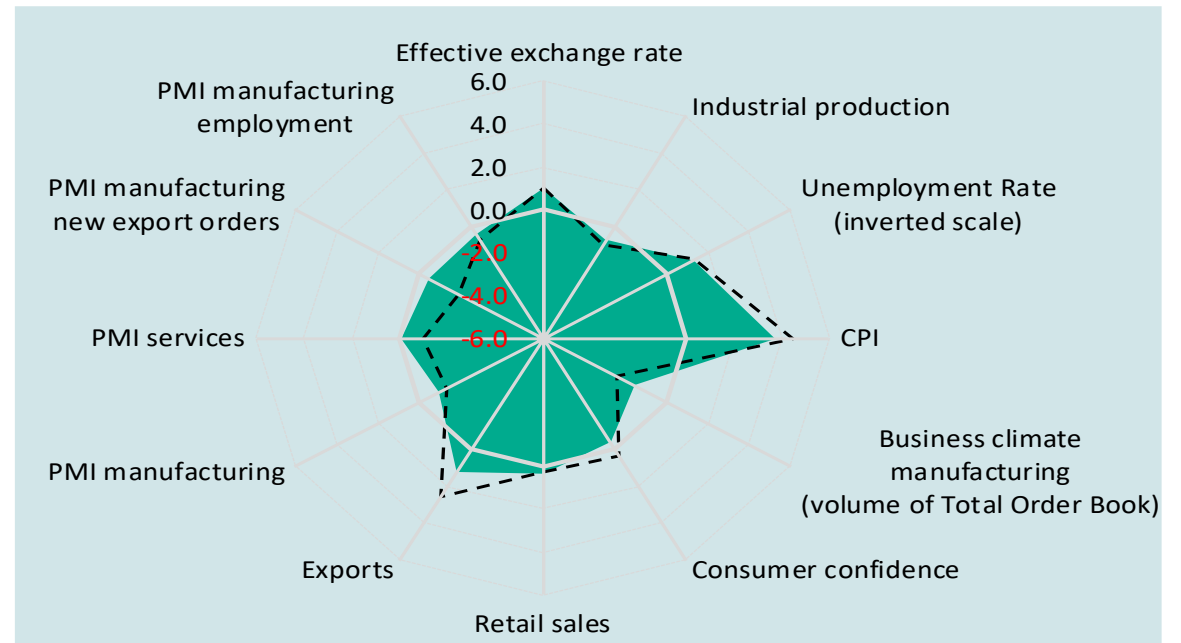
Effective exchange rate
6.0
4.0
2.0
0.0
-2.0
-4.0
-6.0
Industrial production
Unemployment Rate (inverted scale)
CPI
Business climate manufacturing (volume of Total Order Book)
Consumer confidence
Retail sales
Exports
PMI manufacturing
PMI services
PMI manufacturing new export orders
PMI manufacturing employment